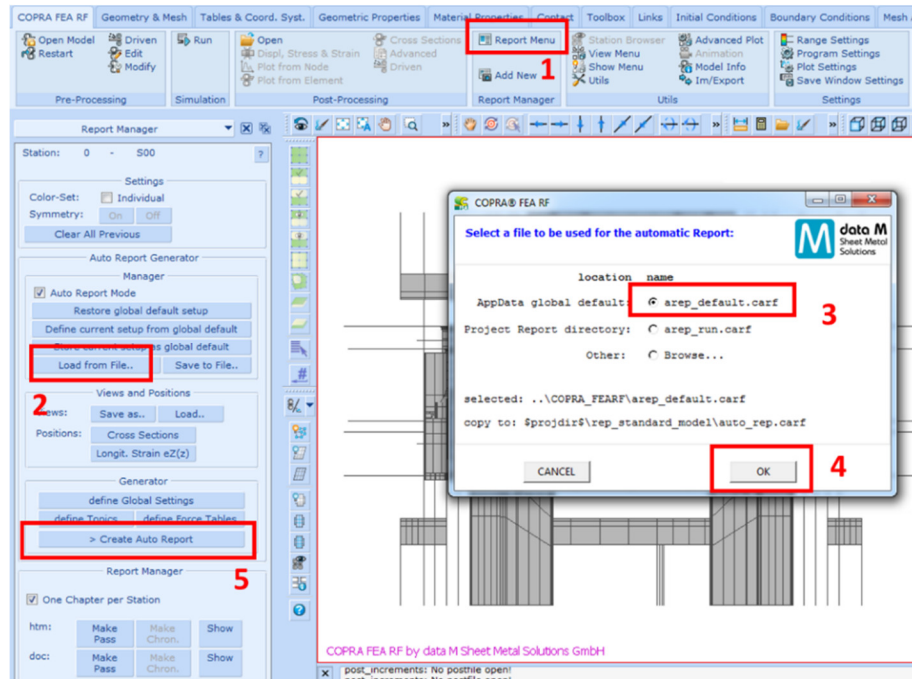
COPRA FEA RF | Geometry & Mesh | Tables & Coord. Syst. | Geometric Properties | Material Properties | Contact | Toolbox | Links | Initial Conditions | Boundary Conditions | Mesh

Open Model
Restart
Driven
Edit
Modify
Pre-Processing

Run
Simulation

Open
Displ, Stress & Strain
Plot from Node
Plot from Element
Cross Sections
Advanced
Driven
Post-Processing

Report Menu
Add New
Report Manager

1

Station Browser
View Menu
Show Menu
Utils
Advanced Plot
Animation
Model Info
Im/Export
Utils

Range Settings
Program Settings
Plot Settings
Save Window Settings
Settings

Report Manager

Station: 0 - 500

Settings
Color-Set: Individual
Symmetry: On Off
Clear All Previous

Auto Report Generator
Manager
Auto Report Mode
Restore global default setup
Define current setup from global default
Store current setup as global default
Load from File..
Save to File..

Views and Positions
2
Views: Save as.. Load..
Positions: Cross Sections
Longit. Strain eZ(z)

Generator
define Global Settings
define Topics
define Force Tables
> Create Auto Report
5

Report Manager
One Chapter per Station
htm: Make Pass | Make Chron. | Show
doc: Make Pass | Make Chron. | Show

COPRA® FEA RF

Select a file to be used for the automatic Report:

data M
Sheet Metal Solutions

location name
AppData global default: arep_default.carf
Project Report directory: arep_run.carf
Other: Browse...

3

selected: ..\COPRA_FEARF\arep_default.carf
copy to: $projdir$\rep_standard_model\auto_rep.carf

CANCEL
OK
4

COPRA FEA RF by data M Sheet Metal Solutions GmbH

post_increments: No postfile open!